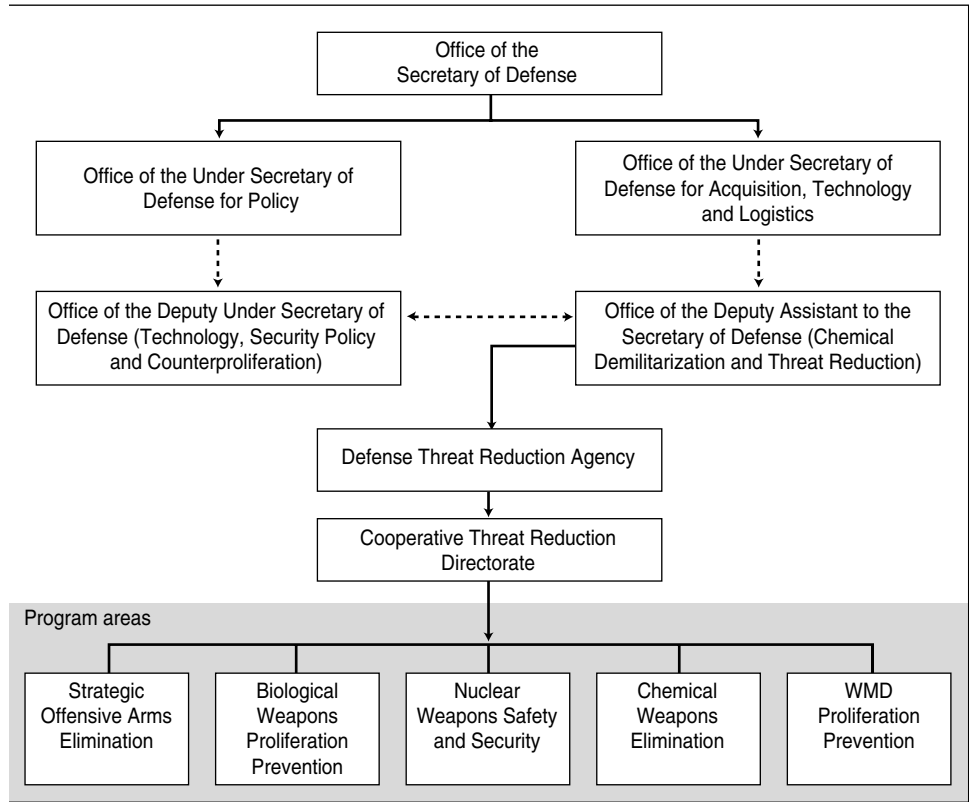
Office of the Secretary of Defense

Office of the Under Secretary of Defense for Policy

Office of the Under Secretary of Defense for Acquisition, Technology and Logistics

Office of the Deputy Under Secretary of Defense (Technology, Security Policy and Counterproliferation)

Office of the Deputy Assistant to the Secretary of Defense (Chemical Demilitarization and Threat Reduction)

Defense Threat Reduction Agency

Cooperative Threat Reduction Directorate

Program areas

Strategic Offensive Arms Elimination

Biological Weapons Proliferation Prevention

Nuclear Weapons Safety and Security

Chemical Weapons Elimination

WMD Proliferation Prevention